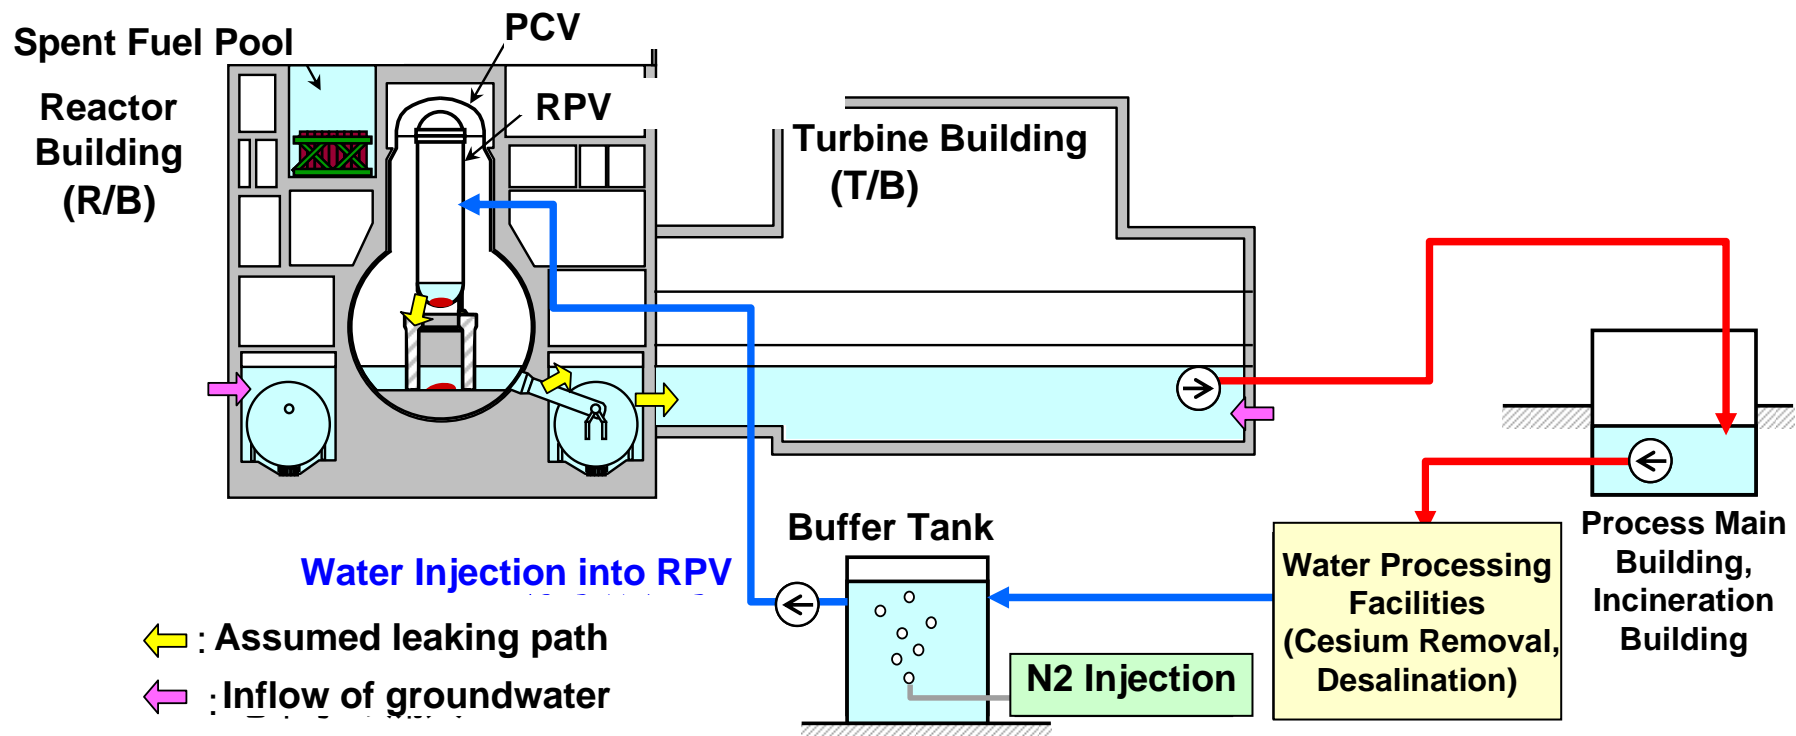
Spent Fuel Pool

PCV

RPV

Reactor Building (R/B)

Turbine Building (T/B)

Buffer Tank

Water Injection into RPV

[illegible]

: Assumed leaking path

: Inflow of groundwater

N2 Injection

Water Processing Facilities (Cesium Removal, Desalination)

Process Main Building, Incineration Building